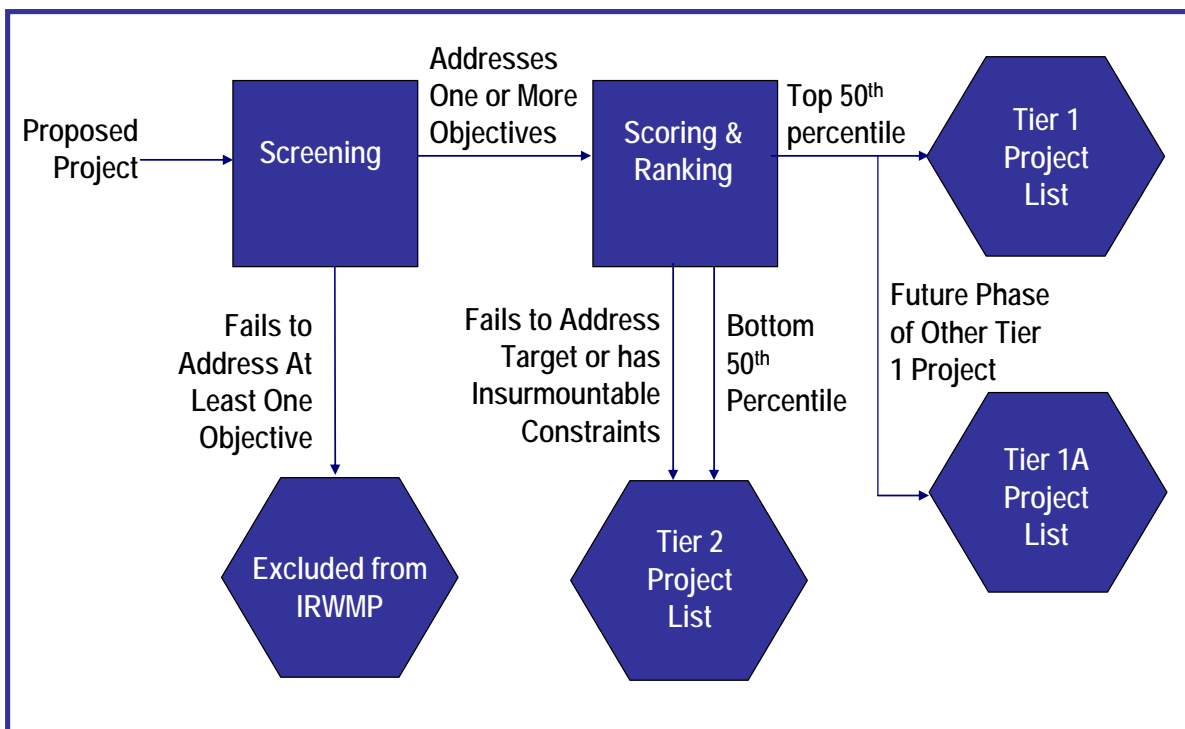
Proposed Project

Screening

Addresses One or More Objectives

Scoring & Ranking

Top 50$^{th}$ percentile

Tier 1 Project List

Fails to Address At Least One Objective

Excluded from IRWMP

Fails to Address Target or has Insurmountable Constraints

Bottom 50$^{th}$ Percentile

Tier 2 Project List

Future Phase of Other Tier 1 Project

Tier 1A Project List